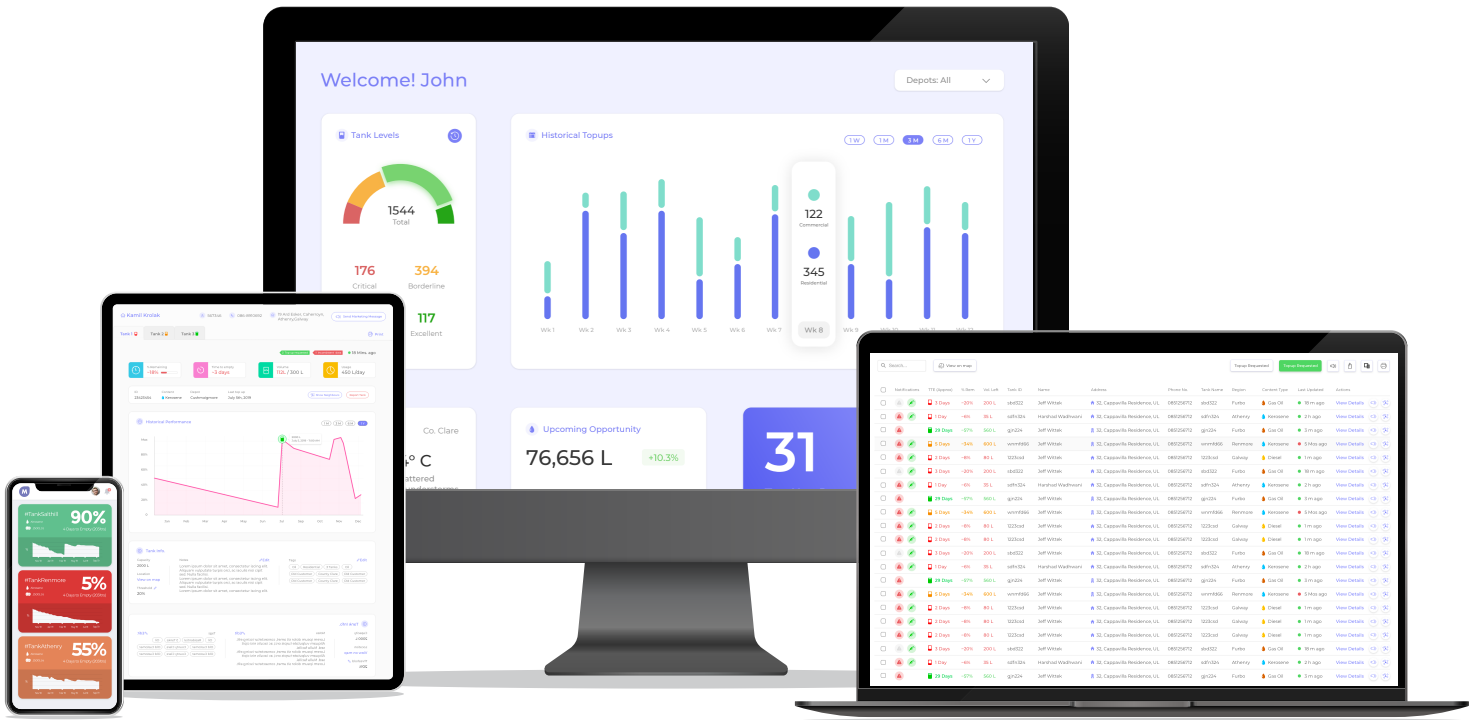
Welcome! John

Depots: All

Tank Levels

1544
Total

176
Critical

394
Borderline

117
Excellent

Historical Topups

1 W 1 M 3 M 6 M 1 Y

122
Commercial

345
Residential

Wk 1 Wk 2 Wk 3 Wk 4 Wk 5 Wk 6 Wk 7 Wk 8 Wk 9

Co. Clare

°C
scattered

Upcoming Opportunity

76,656 L

+10.3%

31

Kamil Krolak

Tank 1 Tank 2 Tank 3

-3 days

112L / 300 L

Historical Performance

Tank Info

#TankSalthill
90%

#TankRenmore
5%

#TankAthenry
55%

Search...

View on map

Topup Requested

Topup Requested

| | Notifications | TTE (Approx) | % Rem | Vol. Left | Tank ID | Name | Address | Phone No. | Tank Name | Region | Content Type | Last Updated | Actions |
|---|---|---|---|---|---|---|---|---|---|---|---|---|---|
| | | 3 Days | -20% | 200 L | sbd322 | Jeff Wittek | 32, Cappavilla Residence, U.L | 0851256712 | sbd322 | Furbo | Gas Oil | 18 m ago | View Details |
| | | 1 Day | -4% | 35 L | sdfn324 | Harshad Wadhwani | 32, Cappavilla Residence, U.L | 0851256712 | sdfn324 | Athenry | Kerosene | 2 h ago | View Details |
| | | 28 Days | -67% | 560 L | gjn224 | Jeff Wittek | 32, Cappavilla Residence, U.L | 0851256712 | gjn224 | Furbo | Gas Oil | 3 m ago | View Details |
| | | 5 Days | -34% | 600 L | wnmf866 | Jeff Wittek | 32, Cappavilla Residence, U.L | 0851256712 | wnmf866 | Renmore | Kerosene | 5 Mos ago | View Details |
| | | 3 Days | -8% | 80 L | 1223csd | Jeff Wittek | 32, Cappavilla Residence, U.L | 0851256712 | 1223csd | Galway | Diesel | 1 m ago | View Details |